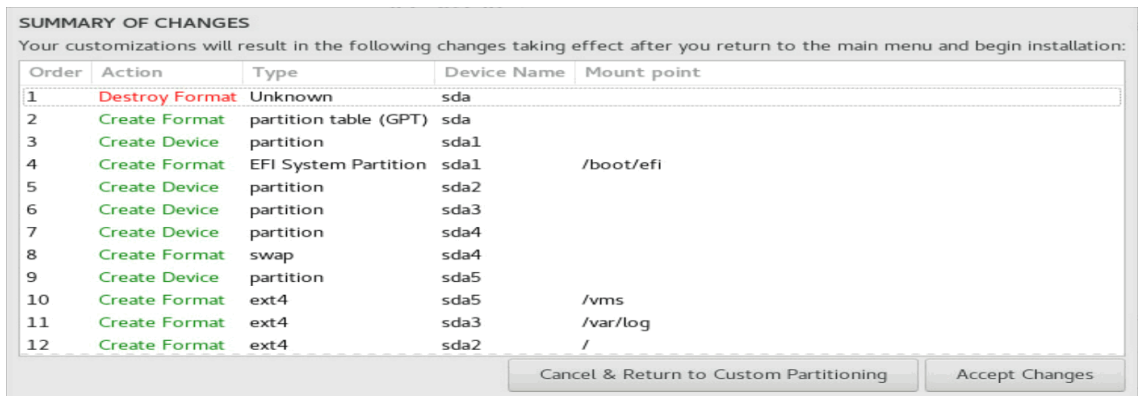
SUMMARY OF CHANGES

Your customizations will result in the following changes taking effect after you return to the main menu and begin installation:

| Order | Action | Type | Device Name | Mount point |
|---|---|---|---|---|
| 1 | Destroy Format | Unknown | sda | |
| 2 | Create Format | partition table (GPT) | sda | |
| 3 | Create Device | partition | sda1 | |
| 4 | Create Format | EFI System Partition | sda1 | /boot/efi |
| 5 | Create Device | partition | sda2 | |
| 6 | Create Device | partition | sda3 | |
| 7 | Create Device | partition | sda4 | |
| 8 | Create Format | swap | sda4 | |
| 9 | Create Device | partition | sda5 | |
| 10 | Create Format | ext4 | sda5 | /vms |
| 11 | Create Format | ext4 | sda3 | /var/log |
| 12 | Create Format | ext4 | sda2 | / |

Cancel & Return to Custom Partitioning

Accept Changes